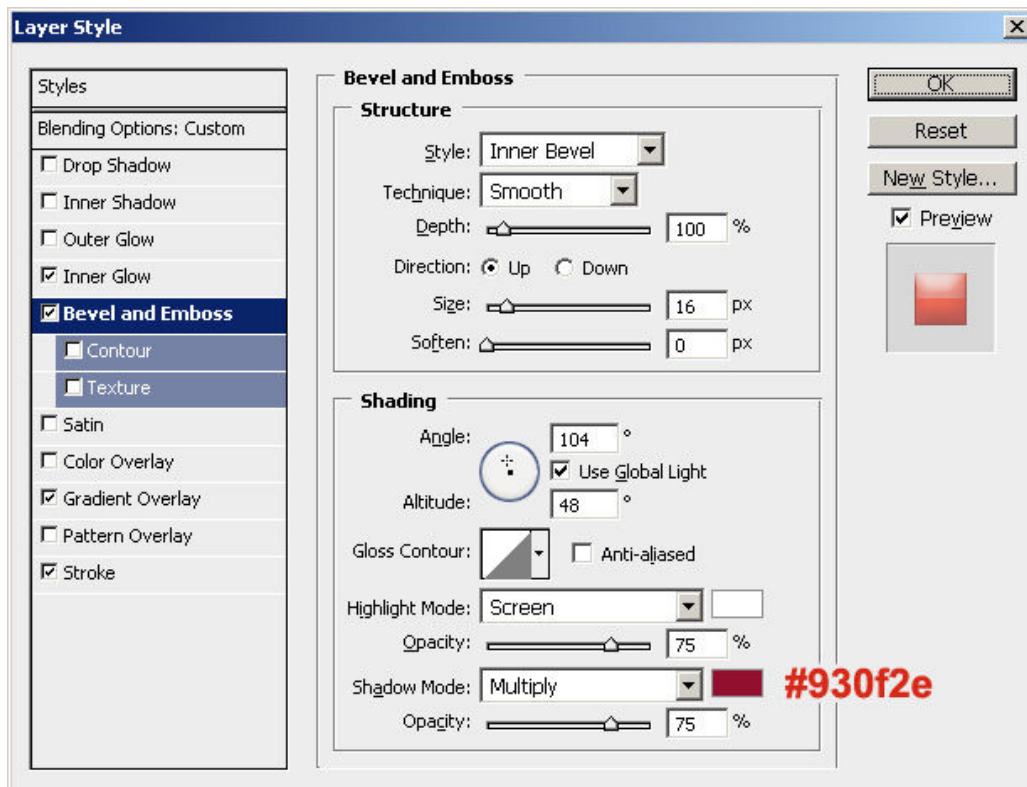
Layer Style

Styles
Blending Options: Custom
Drop Shadow
Inner Shadow
Outer Glow
Inner Glow
Bevel and Emboss
Contour
Texture
Satin
Color Overlay
Gradient Overlay
Pattern Overlay
Stroke

Bevel and Emboss
Structure
Style: Inner Bevel
Technique: Smooth
Depth: 100 %
Direction: Up Down
Size: 16 px
Soften: 0 px

Shading
Angle: 104 °
Use Global Light
Altitude: 48 °
Gloss Contour: Anti-aliased
Highlight Mode: Screen
Opacity: 75 %
Shadow Mode: Multiply #930f2e
Opacity: 75 %

OK
Reset
New Style...
Preview